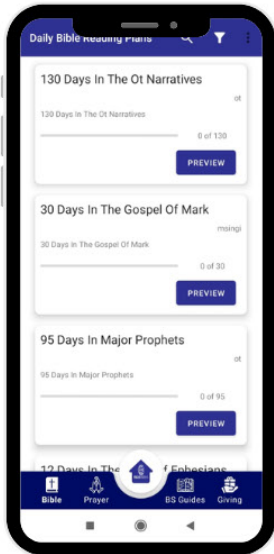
Daily Bible Reading Plans

130 Days In The Ot Narratives
ot
130 Days In The Ot Narratives
0 of 130
PREVIEW

30 Days In The Gospel Of Mark
msingi
30 Days In The Gospel Of Mark
0 of 30
PREVIEW

95 Days In Major Prophets
ot
95 Days In Major Prophets
0 of 95
PREVIEW

12 Days In The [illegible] f Ephesians

Bible
Prayer
BS Guides
Giving